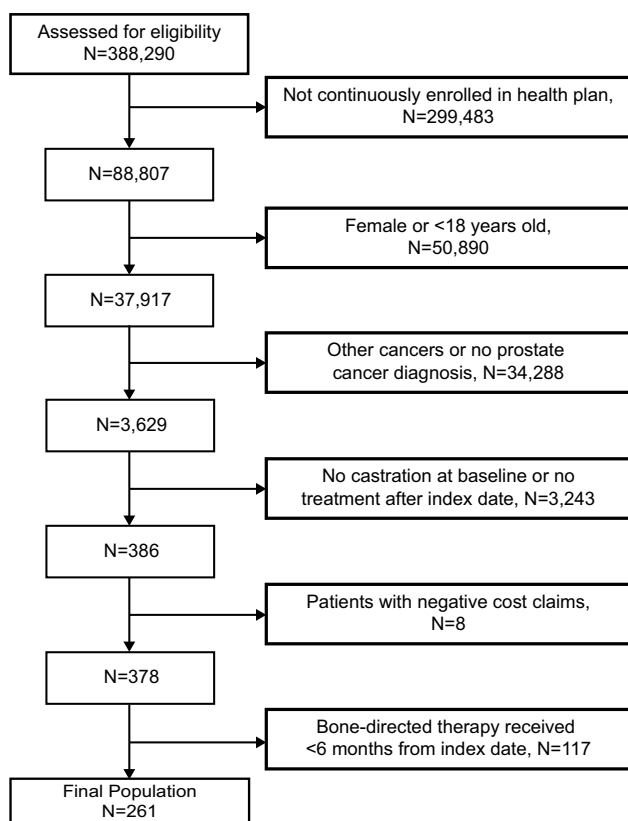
Assessed for eligibility
N=388,290

Not continuously enrolled in health plan, N=299,483

N=88,807

Female or <18 years old, N=50,890

N=37,917

Other cancers or no prostate cancer diagnosis, N=34,288

N=3,629

No castration at baseline or no treatment after index date, N=3,243

N=386

Patients with negative cost claims, N=8

N=378

Bone-directed therapy received <6 months from index date, N=117

Final Population
N=261